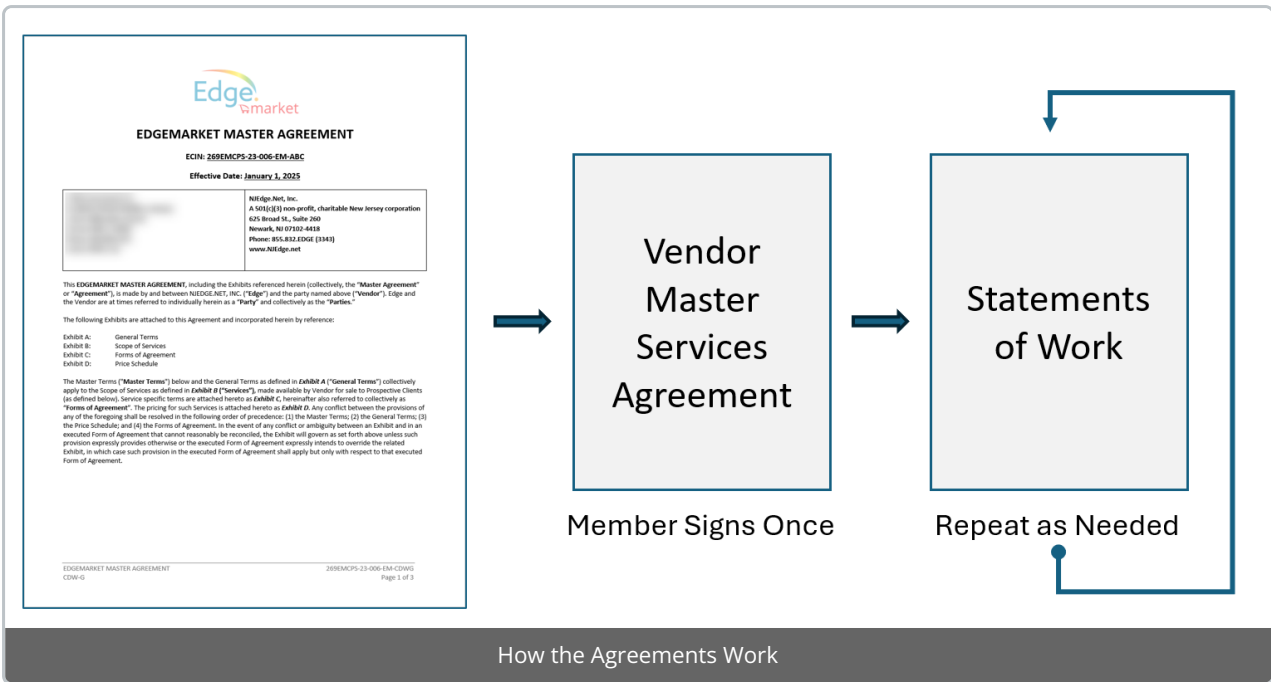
Edge market

EDGEMARKET MASTER AGREEMENT

ECIN: 269EMCPS-23-006-EM-ABC

Effective Date: January 1, 2025

| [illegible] | NJEdge.Net, Inc. A 501(c)(3) non-profit, charitable New Jersey corporation 625 Broad St., Suite 260 Newark, NJ 07102-4418 Phone: 855.832.EDGE (3343) www.NJEdge.net |
|---|---|

This EDGEMARKET MASTER AGREEMENT, including the Exhibits referenced herein (collectively, the "Master Agreement" or "Agreement"), is made by and between NJEDGE.NET, INC. ("Edge") and the party named above ("Vendor"). Edge and the Vendor are at times referred to individually herein as a "Party" and collectively as the "Parties."

The following Exhibits are attached to this Agreement and incorporated herein by reference:

Exhibit A: General Terms
Exhibit B: Scope of Services
Exhibit C: Forms of Agreement
Exhibit D: Price Schedule

The Master Terms ("Master Terms") below and the General Terms as defined in Exhibit A ("General Terms") collectively apply to the Scope of Services as defined in Exhibit B ("Services"), made available by Vendor for sale to Prospective Clients (as defined below). Service specific terms are attached hereto as Exhibit C, hereinafter also referred to collectively as "Forms of Agreement". The pricing for such Services is attached hereto as Exhibit D. Any conflict between the provisions of any of the foregoing shall be resolved in the following order of precedence: (1) the Master Terms; (2) the General Terms; (3) the Price Schedule; and (4) the Forms of Agreement. In the event of any conflict or ambiguity between an Exhibit and in an executed Form of Agreement that cannot reasonably be reconciled, the Exhibit will govern as set forth above unless such provision expressly provides otherwise or the executed Form of Agreement expressly intends to override the related Exhibit, in which case such provision in the executed Form of Agreement shall apply but only with respect to that executed Form of Agreement.

EDGEMARKET MASTER AGREEMENT
CDW-G
269EMCPS-23-006-EM-CDWG
Page 1 of 3

Vendor Master Services Agreement

Member Signs Once

Statements of Work

Repeat as Needed

How the Agreements Work